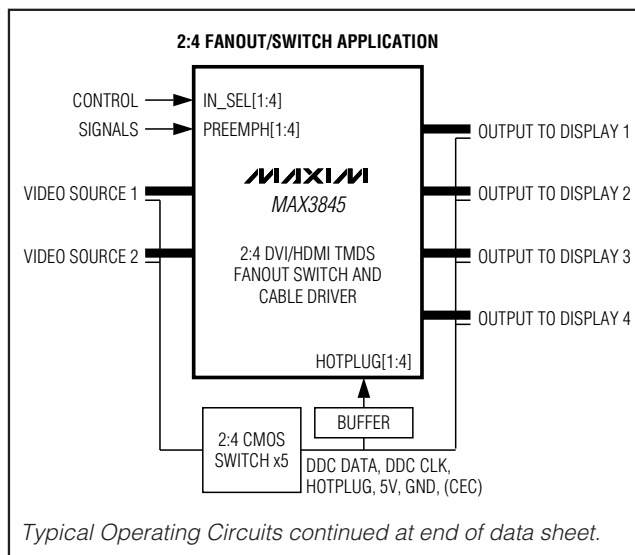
2:4 FANOUT/SWITCH APPLICATION

CONTROL
SIGNALS

IN_SEL[1:4]
PREEMPH[1:4]

OUTPUT TO DISPLAY 1

MAXIM
MAX3845

VIDEO SOURCE 1

OUTPUT TO DISPLAY 2

VIDEO SOURCE 2

2:4 DVI/HDMI TMDS FANOUT SWITCH AND CABLE DRIVER

OUTPUT TO DISPLAY 3

OUTPUT TO DISPLAY 4

HOTPLUG[1:4]

BUFFER

2:4 CMOS SWITCH x5

DDC DATA, DDC CLK, HOTPLUG, 5V, GND, (CEC)

Typical Operating Circuits continued at end of data sheet.